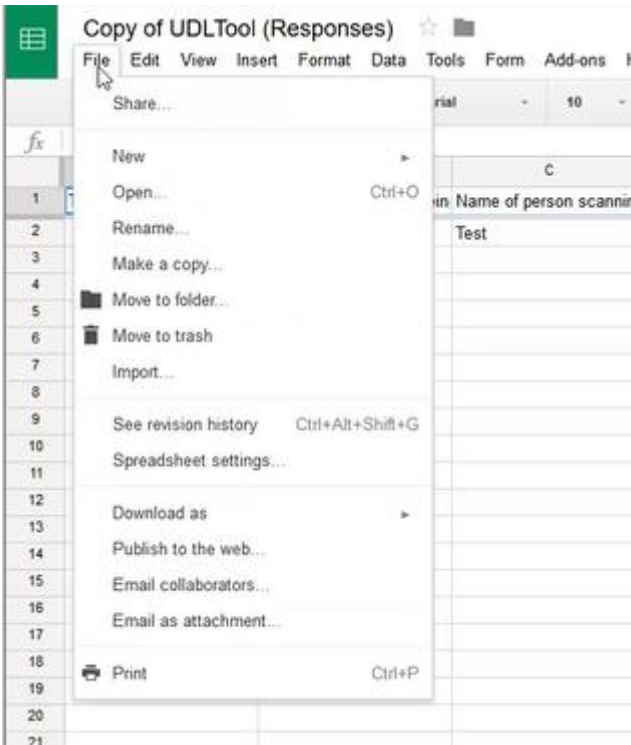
Copy of UDLTool (Responses)

File Edit View Insert Format Data Tools Form Add-ons

rial 10

$f_x$

Share...

New

Open... Ctrl+O

Rename...

Make a copy...

Move to folder...

Move to trash

Import...

See revision history Ctrl+Alt+Shift+G

Spreadsheet settings...

Download as

Publish to the web...

Email collaborators...

Email as attachment...

Print Ctrl+P

C

Name of person scannin

Test

1
2
3
4
5
6
7
8
9
10
11
12
13
14
15
16
17
18
19
20
21